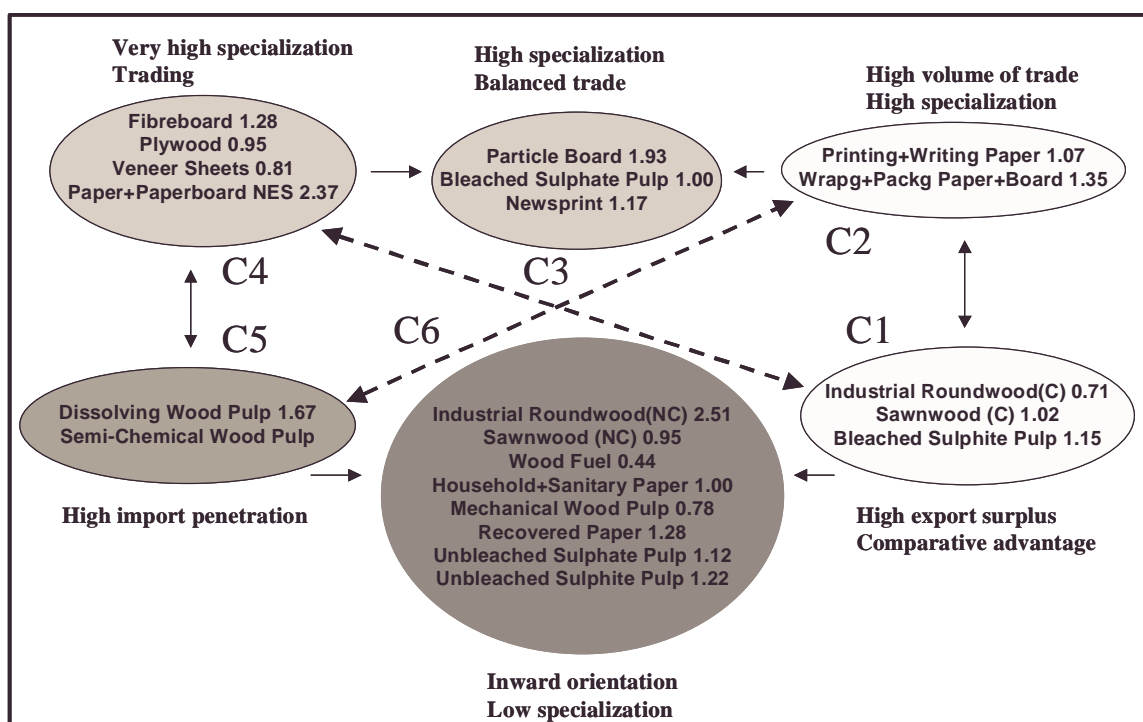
Very high specialization
Trading

Fibreboard 1.28
Plywood 0.95
Veneer Sheets 0.81
Paper+Paperboard NES 2.37

High specialization
Balanced trade

Particle Board 1.93
Bleached Sulphate Pulp 1.00
Newsprint 1.17

High volume of trade
High specialization

Printing+Writing Paper 1.07
Wrapg+Packg Paper+Board 1.35

C4

C3

C2

C5

C6

C1

Dissolving Wood Pulp 1.67
Semi-Chemical Wood Pulp

Industrial Roundwood(NC) 2.51
Sawnwood (NC) 0.95
Wood Fuel 0.44
Household+Sanitary Paper 1.00
Mechanical Wood Pulp 0.78
Recovered Paper 1.28
Unbleached Sulphate Pulp 1.12
Unbleached Sulphite Pulp 1.22

Industrial Roundwood(C) 0.71
Sawnwood (C) 1.02
Bleached Sulphite Pulp 1.15

High import penetration

High export surplus
Comparative advantage

Inward orientation
Low specialization